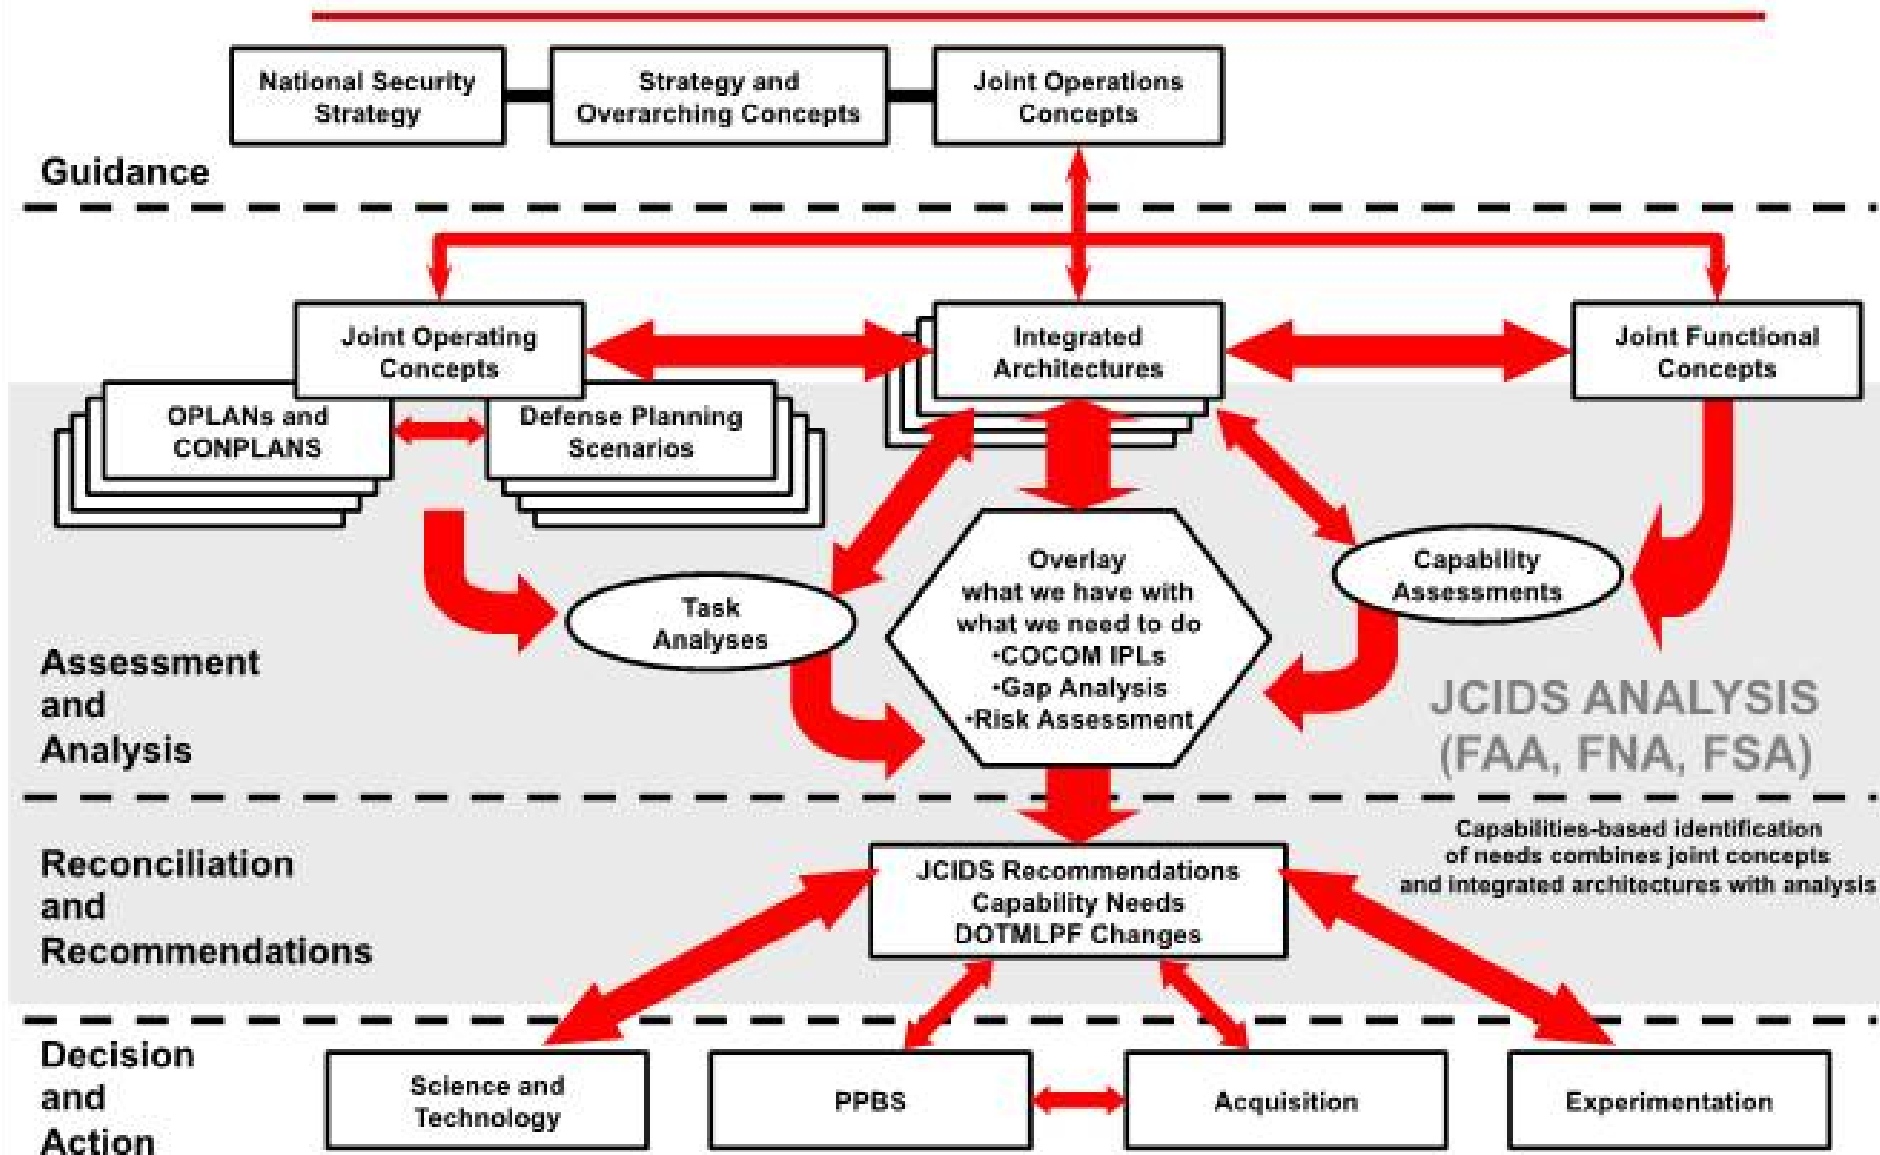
National Security Strategy

Strategy and Overarching Concepts

Joint Operations Concepts

Guidance

Joint Operating Concepts

Integrated Architectures

Joint Functional Concepts

OPLANs and CONPLANS

Defense Planning Scenarios

Task Analyses

Overlay what we have with what we need to do
•COCOM IPLs
•Gap Analysis
•Risk Assessment

Capability Assessments

Assessment and Analysis

JCIDS ANALYSIS (FAA, FNA, FSA)

Reconciliation and Recommendations

JCIDS Recommendations
Capability Needs
DOTMLPF Changes

Capabilities-based identification of needs combines joint concepts and integrated architectures with analysis

Decision and Action

Science and Technology

PPBS

Acquisition

Experimentation